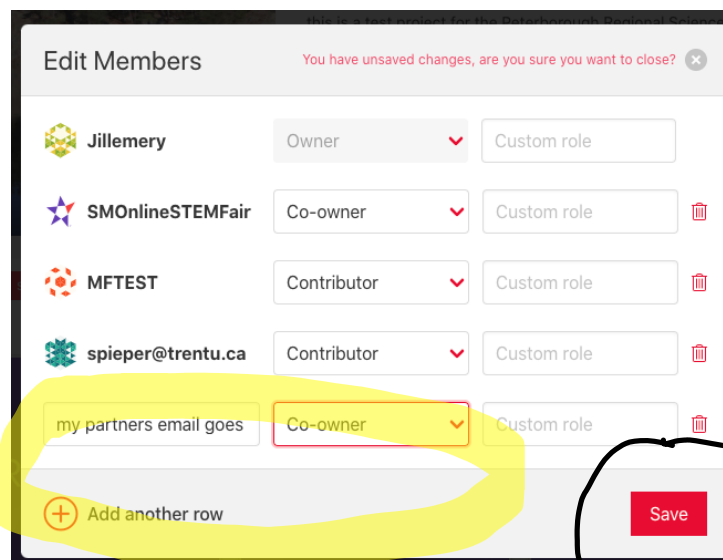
this is a test project for the Peterborough Regional Science

Edit Members

You have unsaved changes, are you sure you want to close?

| | | |
|---|---|---|
| Jillemery | Owner | Custom role |
| SMOnlineSTEMFair | Co-owner | Custom role |
| MFTEST | Contributor | Custom role |
| spieper@trentu.ca | Contributor | Custom role |
| my partners email goes | Co-owner | Custom role |

Add another row

Save